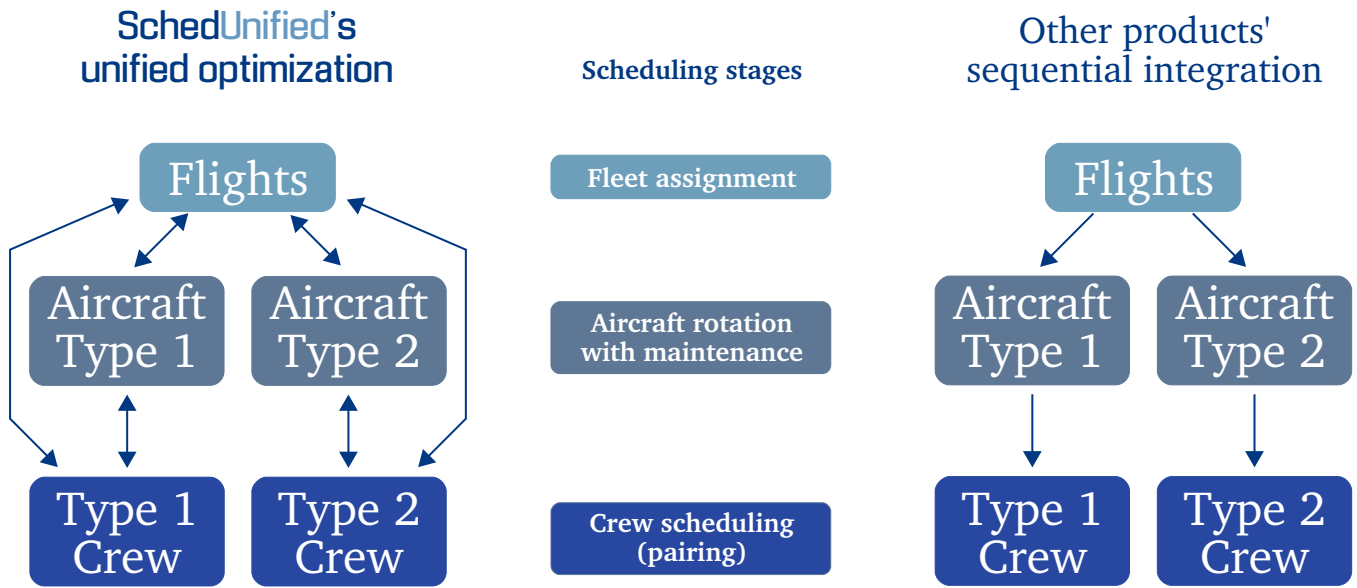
SchedUnified's unified optimization

Scheduling stages

Other products' sequential integration

Flights

Fleet assignment

Flights

Aircraft Type 1

Aircraft Type 2

Aircraft rotation with maintenance

Aircraft Type 1

Aircraft Type 2

Type 1 Crew

Type 2 Crew

Crew scheduling (pairing)

Type 1 Crew

Type 2 Crew